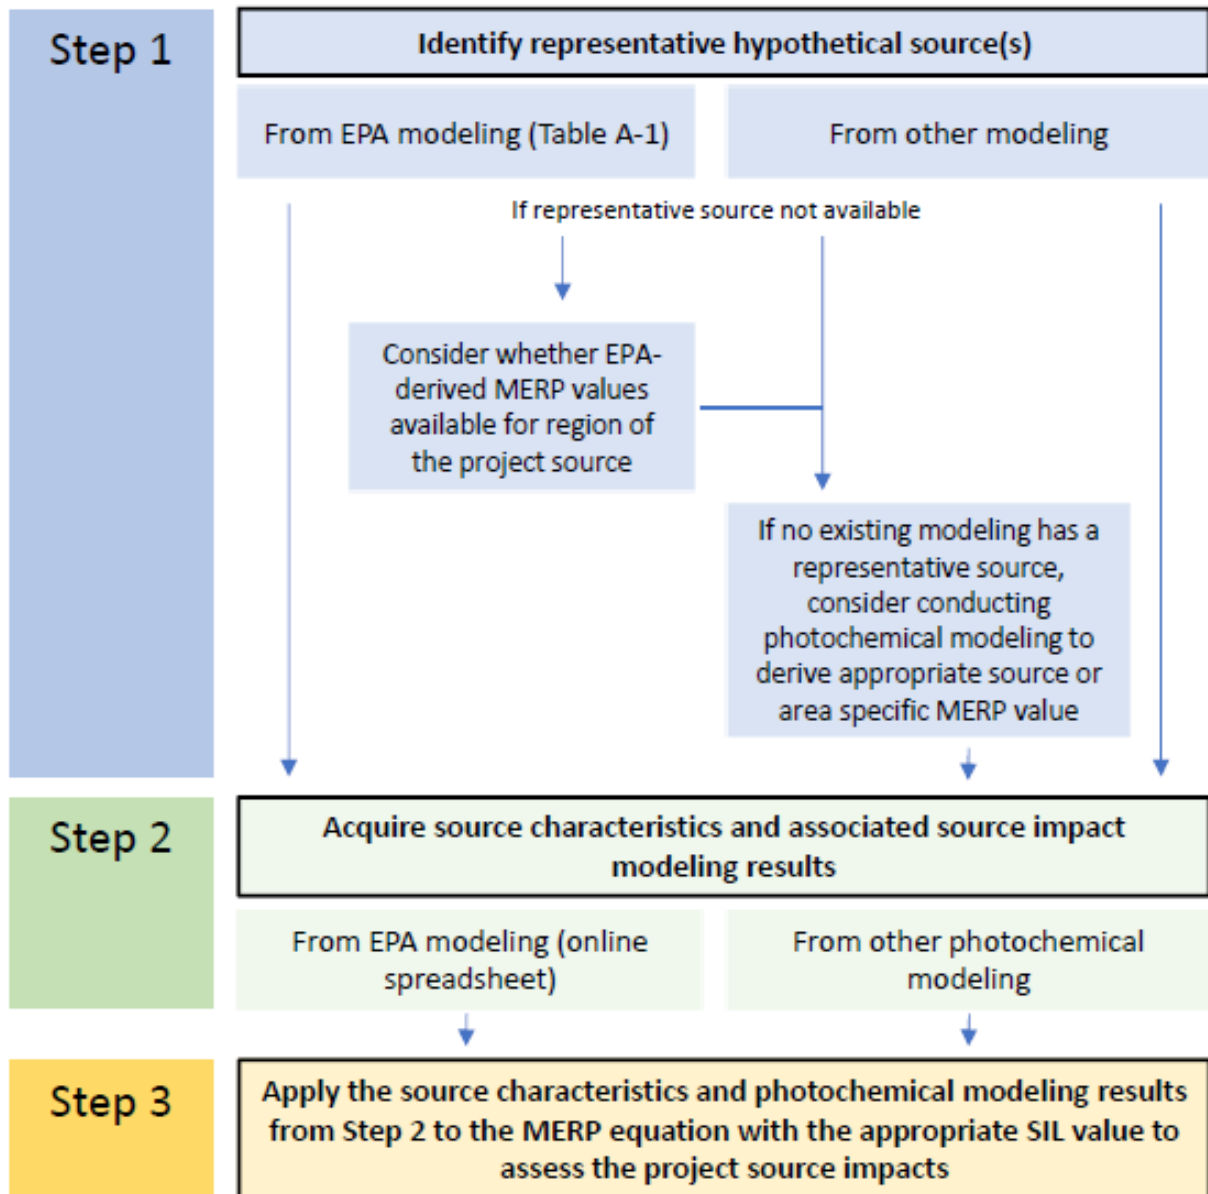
Step 1

Identify representative hypothetical source(s)

From EPA modeling (Table A-1)

From other modeling

If representative source not available

Consider whether EPA-derived MERP values available for region of the project source

If no existing modeling has a representative source, consider conducting photochemical modeling to derive appropriate source or area specific MERP value

Step 2

Acquire source characteristics and associated source impact modeling results

From EPA modeling (online spreadsheet)

From other photochemical modeling

Step 3

Apply the source characteristics and photochemical modeling results from Step 2 to the MERP equation with the appropriate SIL value to assess the project source impacts